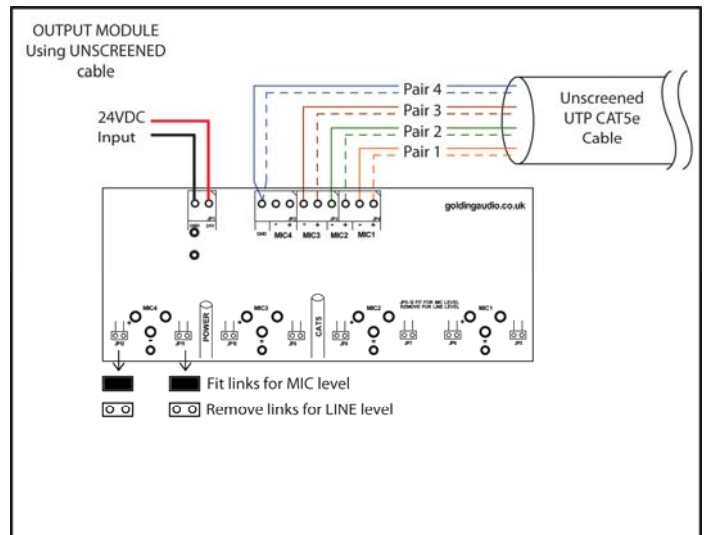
OUTPUT MODULE
Using UNSCREENED
cable

24VDC
Input

Pair 4
Pair 3
Pair 2
Pair 1

Unscreened
UTP CAT5e
Cable

goldingaudio.co.uk

GND MIC4 MIC3 MIC2 MIC1

MIC4 POWER MIC3 CAT5 MIC2 JP5 IS FIT FOR MIC LEVEL REMOVE FOR LINE LEVEL MIC1

Fit links for MIC level
Remove links for LINE level